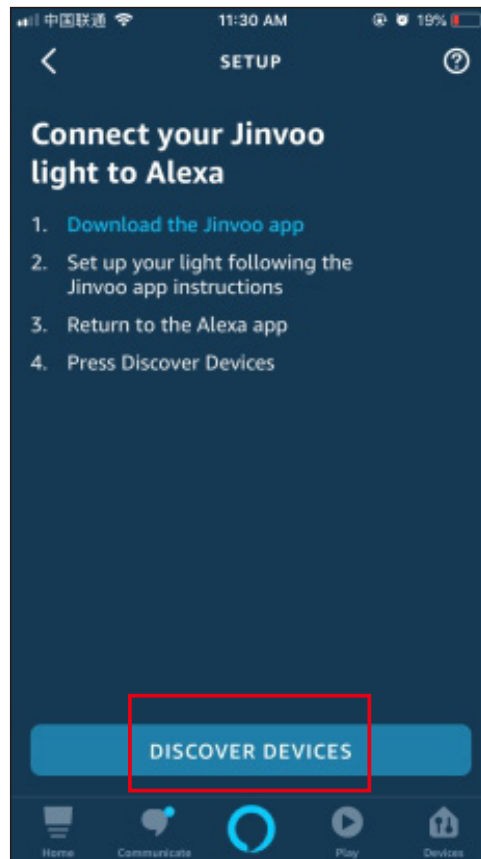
中国联通 11:30 AM 19%

SETUP

Connect your Jinvoo light to Alexa

1. Download the Jinvoo app
2. Set up your light following the Jinvoo app instructions
3. Return to the Alexa app
4. Press Discover Devices

DISCOVER DEVICES

Home Communicate Play Devices